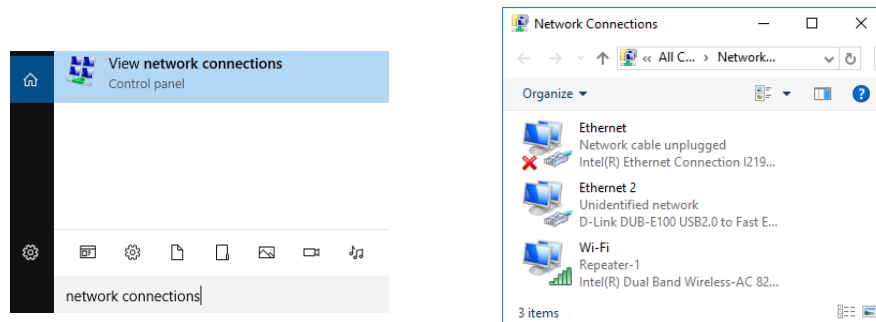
View network connections
Control panel

network connections

Network Connections

« All C... › Network...

Organize ▾

Ethernet
Network cable unplugged
Intel(R) Ethernet Connection I219...

Ethernet 2
Unidentified network
D-Link DUB-E100 USB2.0 to Fast E...

Wi-Fi
Repeater-1
Intel(R) Dual Band Wireless-AC 82...

3 items